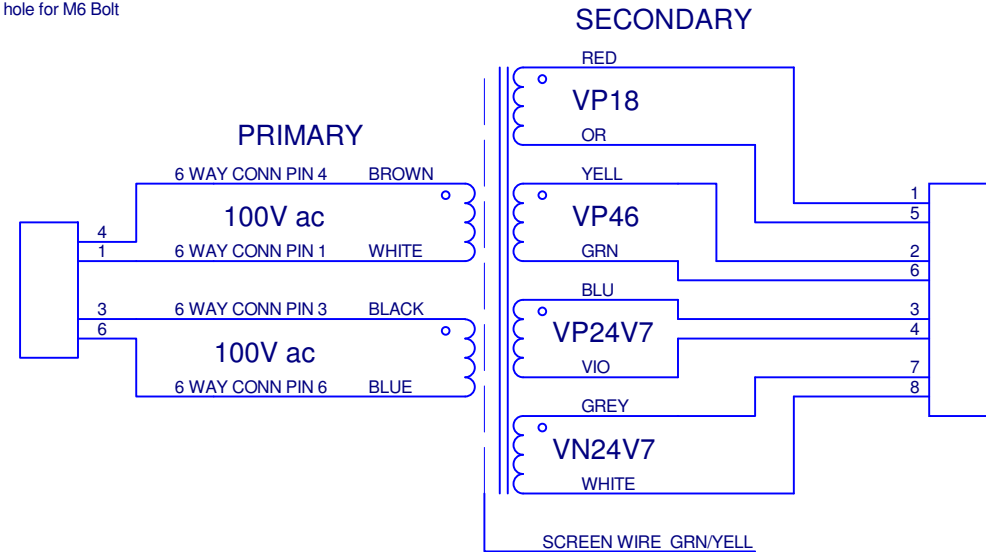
hole for M6 Bolt

SECONDARY

PRIMARY

RED
VP18
OR

6 WAY CONN PIN 4 BROWN
100V ac
4
1
6 WAY CONN PIN 1 WHITE

YELL
VP46
GRN

1
5
2
6

6 WAY CONN PIN 3 BLACK
3
6
100V ac
6 WAY CONN PIN 6 BLUE

BLU
VP24V7
VIO

3
4
7
8

GREY
VN24V7
WHITE

SCREEN WIRE GRN/YELL